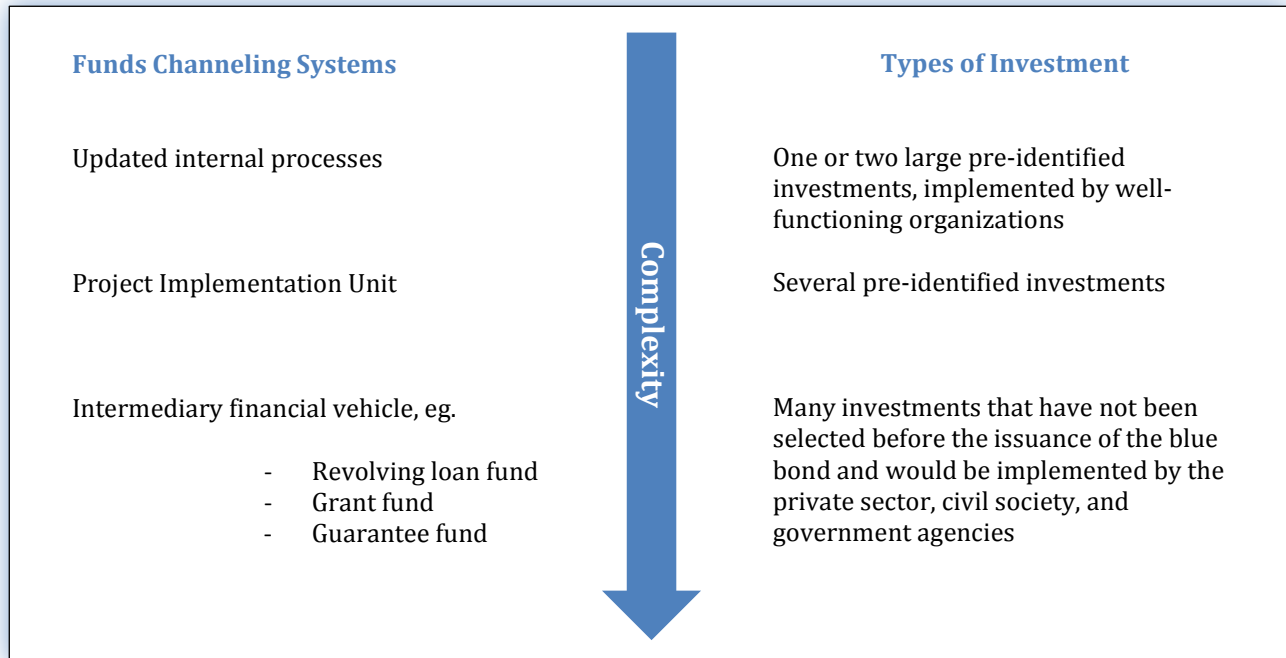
Funds Channeling Systems

Types of Investment

Updated internal processes

One or two large pre-identified investments, implemented by well-functioning organizations

Project Implementation Unit

Several pre-identified investments

Complexity

Intermediary financial vehicle, eg.

- Revolving loan fund
- Grant fund
- Guarantee fund

Many investments that have not been selected before the issuance of the blue bond and would be implemented by the private sector, civil society, and government agencies